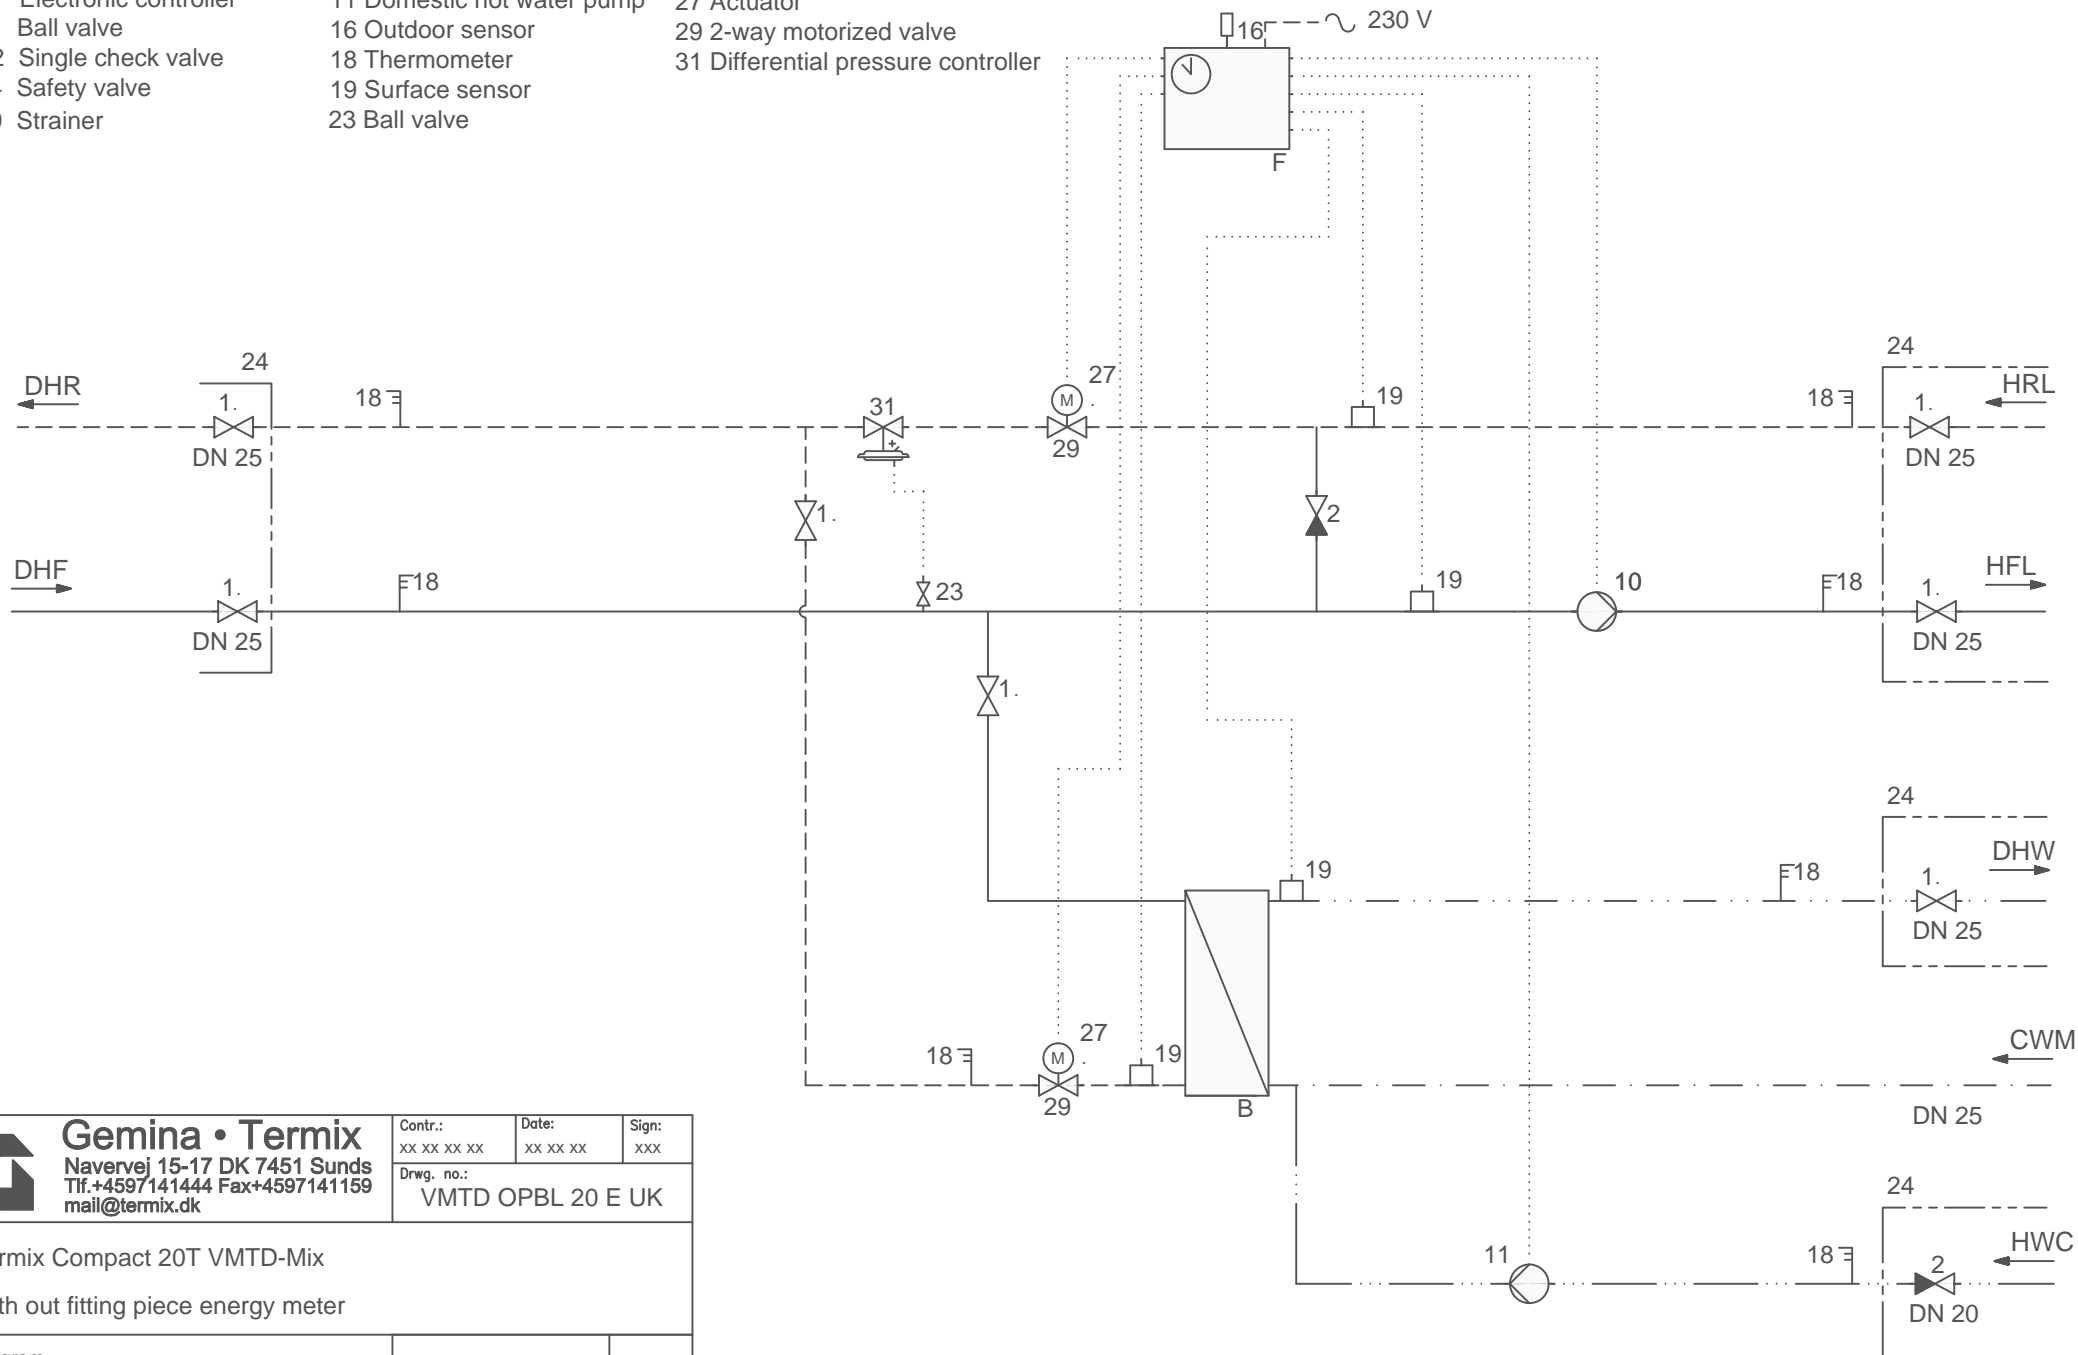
Electronic controller
Ball valve
2 Single check valve
Safety valve
Strainer

11 Domestic hot water pump
16 Outdoor sensor
18 Thermometer
19 Surface sensor
23 Ball valve

27 Actuator
29 2-way motorized valve
31 Differential pressure controller

16
230 V
F

24
DHR
1.
DN 25
18
31
27
M
29
19
18
24
1.
HRL
DN 25

1.
2

DHF
1.
DN 25
18
23
19
10
18
1.
HFL
DN 25

1.

24
19
DHW
18
1.
DN 25

27
M
18
29
19
B
CWM
DN 25

24
11
18
2
HWC
DN 20

Gemina • Termix
Navervej 15-17 DK 7451 Sunds
Tlf.+4597141444 Fax+4597141159
mail@termix.dk

| Contr.: xx xx xx xx | Date: xx xx xx | Sign: xxx |
|---|---|---|
| Drwg. no.: VMTD OPBL 20 E UK | | |

rmix Compact 20T VMTD-Mix

th out fitting piece energy meter